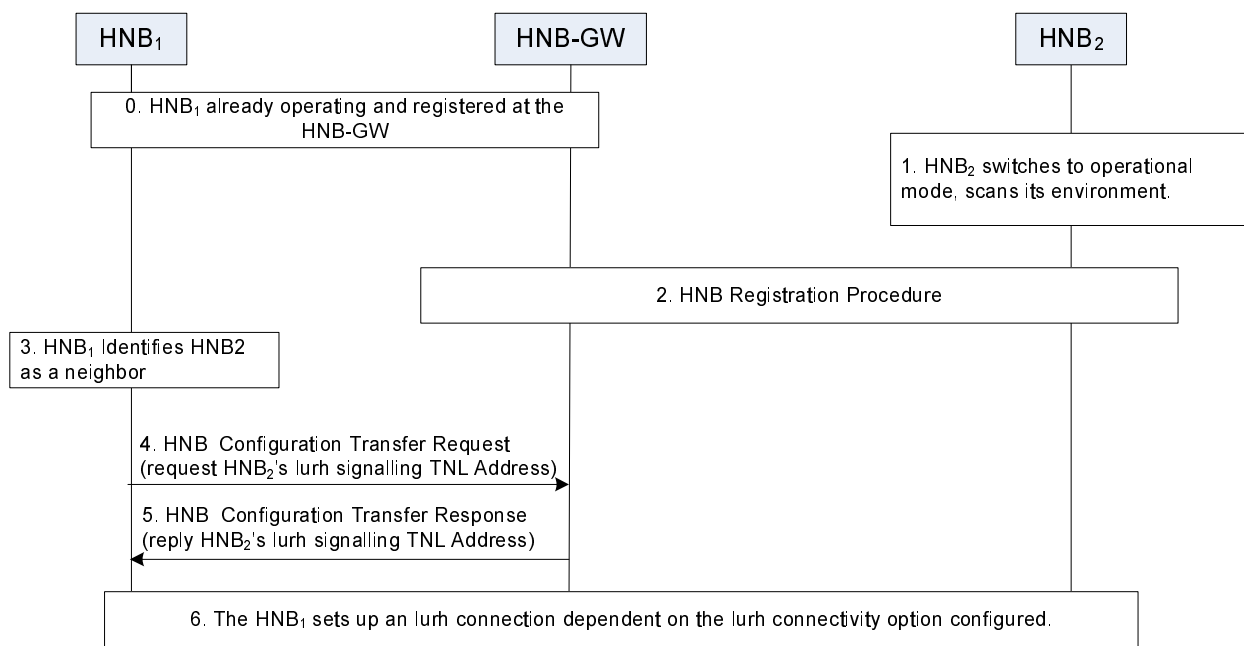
HNB$_1$

HNB-GW

HNB$_2$

0. HNB$_1$ already operating and registered at the HNB-GW

1. HNB$_2$ switches to operational mode, scans its environment.

2. HNB Registration Procedure

3. HNB$_1$ Identifies HNB2 as a neighbor

4. HNB Configuration Transfer Request (request HNB$_2$'s Iurh signalling TNL Address)

5. HNB Configuration Transfer Response (reply HNB$_2$'s Iurh signalling TNL Address)

6. The HNB$_1$ sets up an Iurh connection dependent on the Iurh connectivity option configured.